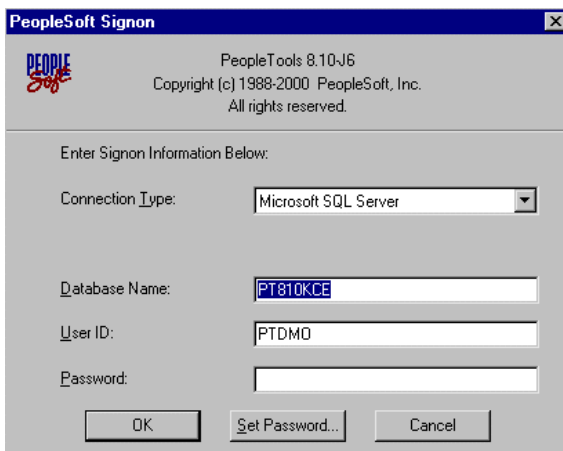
PeopleSoft Signon

PEOPLE Soft

PeopleTools 8.10-J6
Copyright (c) 1988-2000 PeopleSoft, Inc.
All rights reserved.

Enter Signon Information Below:

Connection Type: Microsoft SQL Server

Database Name: PT810KCE

User ID: PTDMO

Password:

OK | Set Password... | Cancel